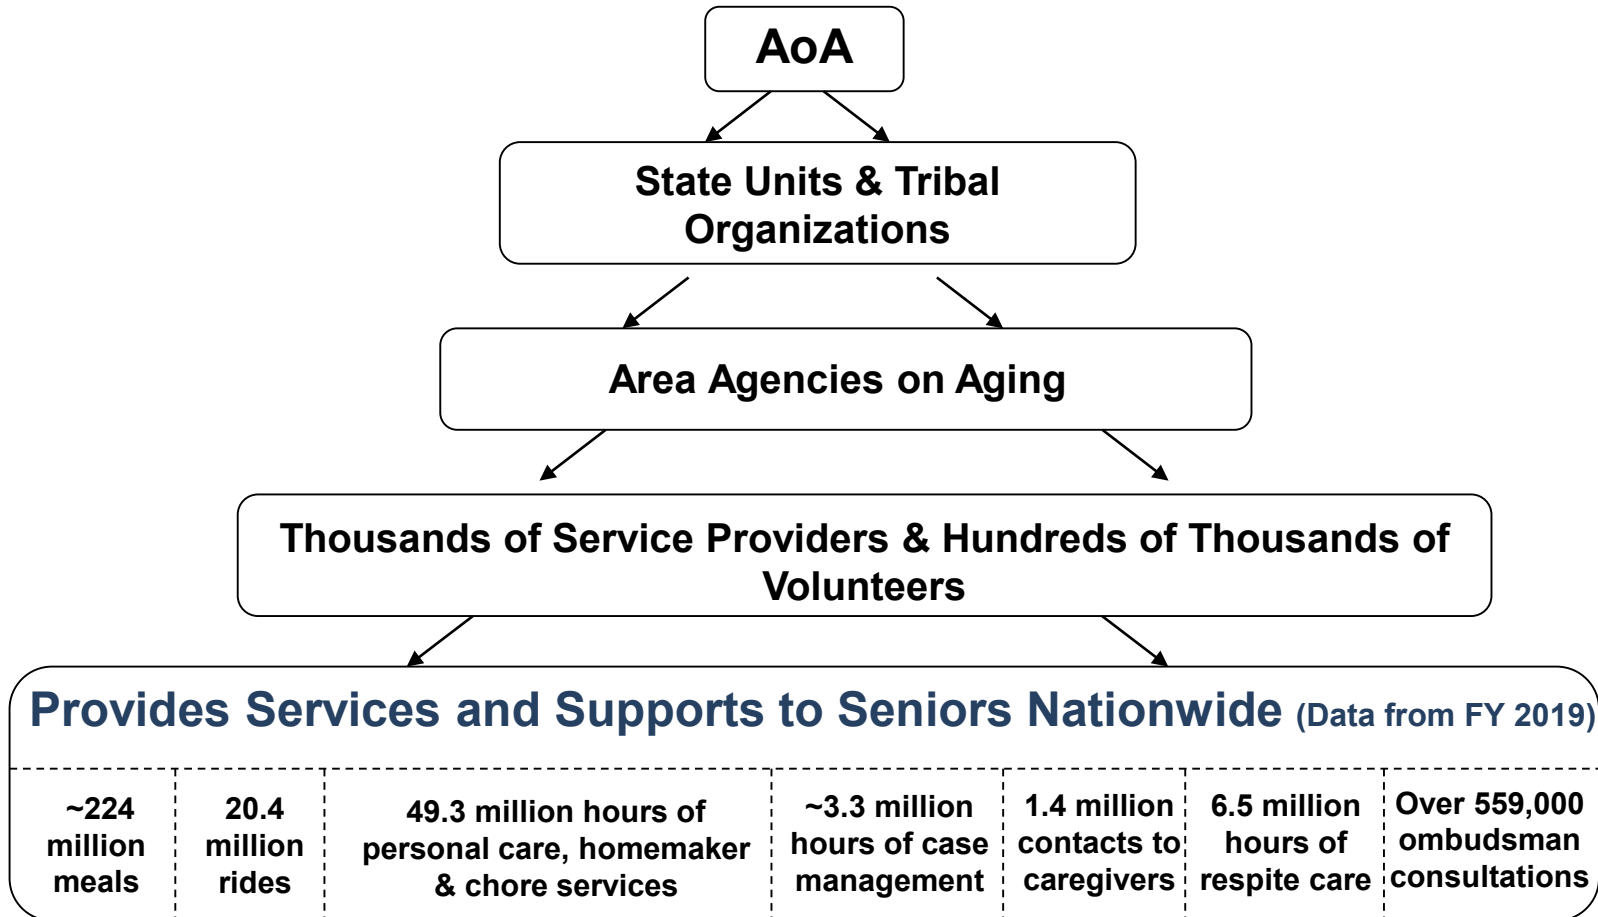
AoA

State Units & Tribal Organizations

Area Agencies on Aging

Thousands of Service Providers & Hundreds of Thousands of Volunteers

Provides Services and Supports to Seniors Nationwide (Data from FY 2019)

| ~224 million meals | 20.4 million rides | 49.3 million hours of personal care, homemaker & chore services | ~3.3 million hours of case management | 1.4 million contacts to caregivers | 6.5 million hours of respite care | Over 559,000 ombudsman consultations |
|---|---|---|---|---|---|---|